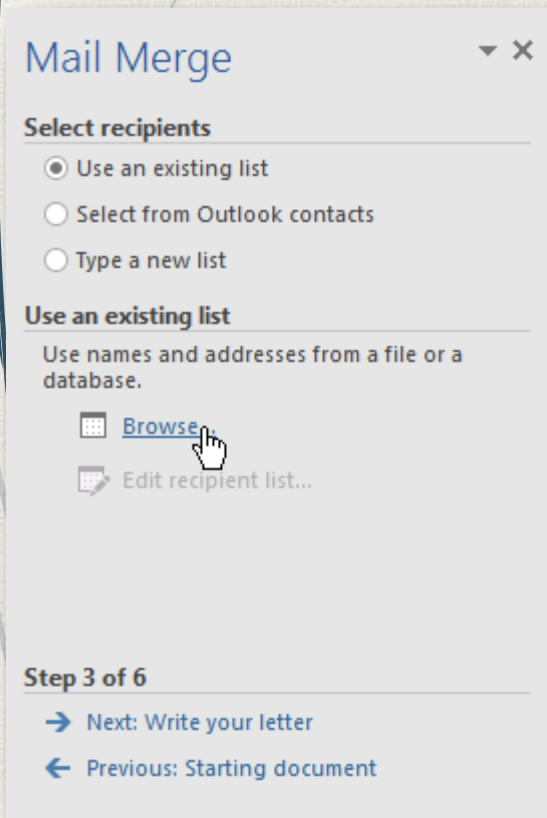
Mail Merge

Select recipients

Use an existing list

Select from Outlook contacts

Type a new list

Use an existing list

Use names and addresses from a file or a database.

Browse...

Edit recipient list...

Step 3 of 6

Next: Write your letter

Previous: Starting document